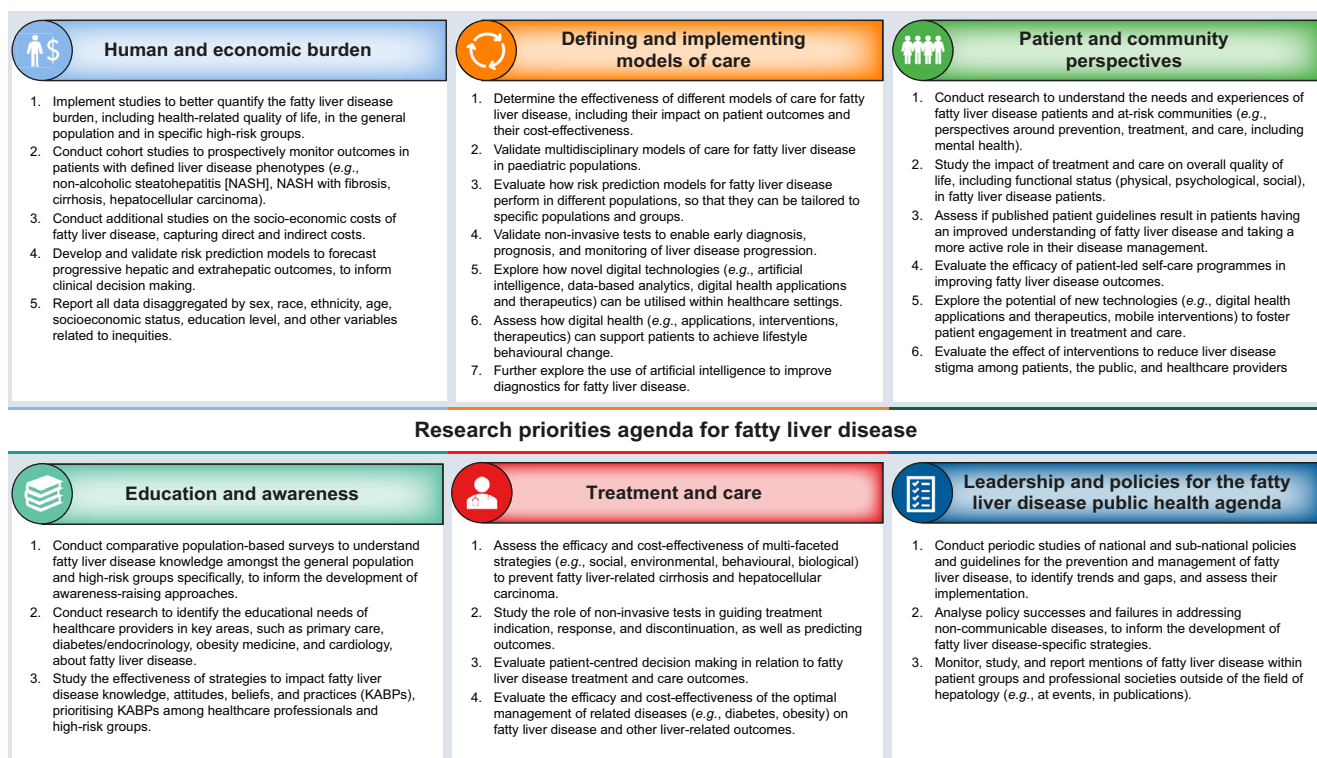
Human and economic burden

1. Implement studies to better quantify the fatty liver disease burden, including health-related quality of life, in the general population and in specific high-risk groups.
2. Conduct cohort studies to prospectively monitor outcomes in patients with defined liver disease phenotypes (*e.g.*, non-alcoholic steatohepatitis [NASH], NASH with fibrosis, cirrhosis, hepatocellular carcinoma).
3. Conduct additional studies on the socio-economic costs of fatty liver disease, capturing direct and indirect costs.
4. Develop and validate risk prediction models to forecast progressive hepatic and extrahepatic outcomes, to inform clinical decision making.
5. Report all data disaggregated by sex, race, ethnicity, age, socioeconomic status, education level, and other variables related to inequities.

Defining and implementing models of care

1. Determine the effectiveness of different models of care for fatty liver disease, including their impact on patient outcomes and their cost-effectiveness.
2. Validate multidisciplinary models of care for fatty liver disease in paediatric populations.
3. Evaluate how risk prediction models for fatty liver disease perform in different populations, so that they can be tailored to specific populations and groups.
4. Validate non-invasive tests to enable early diagnosis, prognosis, and monitoring of liver disease progression.
5. Explore how novel digital technologies (*e.g.*, artificial intelligence, data-based analytics, digital health applications and therapeutics) can be utilised within healthcare settings.
6. Assess how digital health (*e.g.*, applications, interventions, therapeutics) can support patients to achieve lifestyle behavioural change.
7. Further explore the use of artificial intelligence to improve diagnostics for fatty liver disease.

Patient and community perspectives

1. Conduct research to understand the needs and experiences of fatty liver disease patients and at-risk communities (*e.g.*, perspectives around prevention, treatment, and care, including mental health).
2. Study the impact of treatment and care on overall quality of life, including functional status (physical, psychological, social), in fatty liver disease patients.
3. Assess if published patient guidelines result in patients having an improved understanding of fatty liver disease and taking a more active role in their disease management.
4. Evaluate the efficacy of patient-led self-care programmes in improving fatty liver disease outcomes.
5. Explore the potential of new technologies (*e.g.*, digital health applications and therapeutics, mobile interventions) to foster patient engagement in treatment and care.
6. Evaluate the effect of interventions to reduce liver disease stigma among patients, the public, and healthcare providers

Research priorities agenda for fatty liver disease

Education and awareness

1. Conduct comparative population-based surveys to understand fatty liver disease knowledge amongst the general population and high-risk groups specifically, to inform the development of awareness-raising approaches.
2. Conduct research to identify the educational needs of healthcare providers in key areas, such as primary care, diabetes/endocrinology, obesity medicine, and cardiology, about fatty liver disease.
3. Study the effectiveness of strategies to impact fatty liver disease knowledge, attitudes, beliefs, and practices (KABPs), prioritising KABPs among healthcare professionals and high-risk groups.

Treatment and care

1. Assess the efficacy and cost-effectiveness of multi-faceted strategies (*e.g.*, social, environmental, behavioural, biological) to prevent fatty liver-related cirrhosis and hepatocellular carcinoma.
2. Study the role of non-invasive tests in guiding treatment indication, response, and discontinuation, as well as predicting outcomes.
3. Evaluate patient-centred decision making in relation to fatty liver disease treatment and care outcomes.
4. Evaluate the efficacy and cost-effectiveness of the optimal management of related diseases (*e.g.*, diabetes, obesity) on fatty liver disease and other liver-related outcomes.

Leadership and policies for the fatty liver disease public health agenda

1. Conduct periodic studies of national and sub-national policies and guidelines for the prevention and management of fatty liver disease, to identify trends and gaps, and assess their implementation.
2. Analyse policy successes and failures in addressing non-communicable diseases, to inform the development of fatty liver disease-specific strategies.
3. Monitor, study, and report mentions of fatty liver disease within patient groups and professional societies outside of the field of hepatology (*e.g.*, at events, in publications).